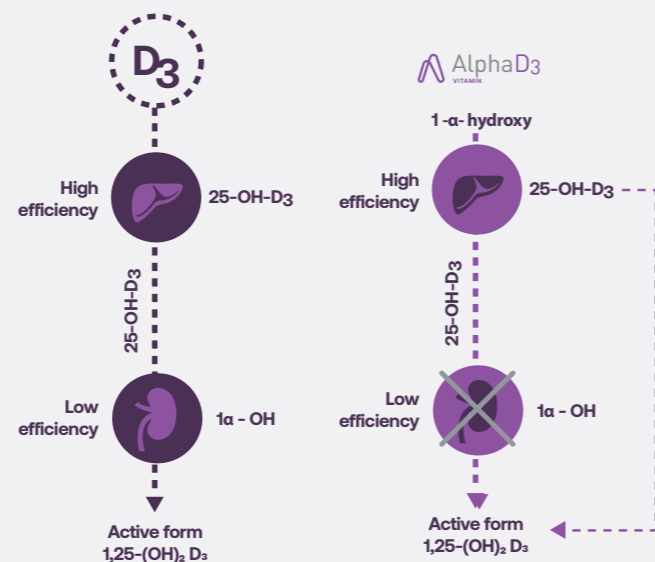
$D_3$

High efficiency

25-OH-$D_3$

25-OH-$D_3$

Low efficiency

1α - OH

Active form
1,25-$(OH)_2$ $D_3$

AlphaD3
VITAMIN

1-α- hydroxy

High efficiency

25-OH-$D_3$

25-OH-$D_3$

Low efficiency

1α - OH

Active form
1,25-$(OH)_2$ $D_3$